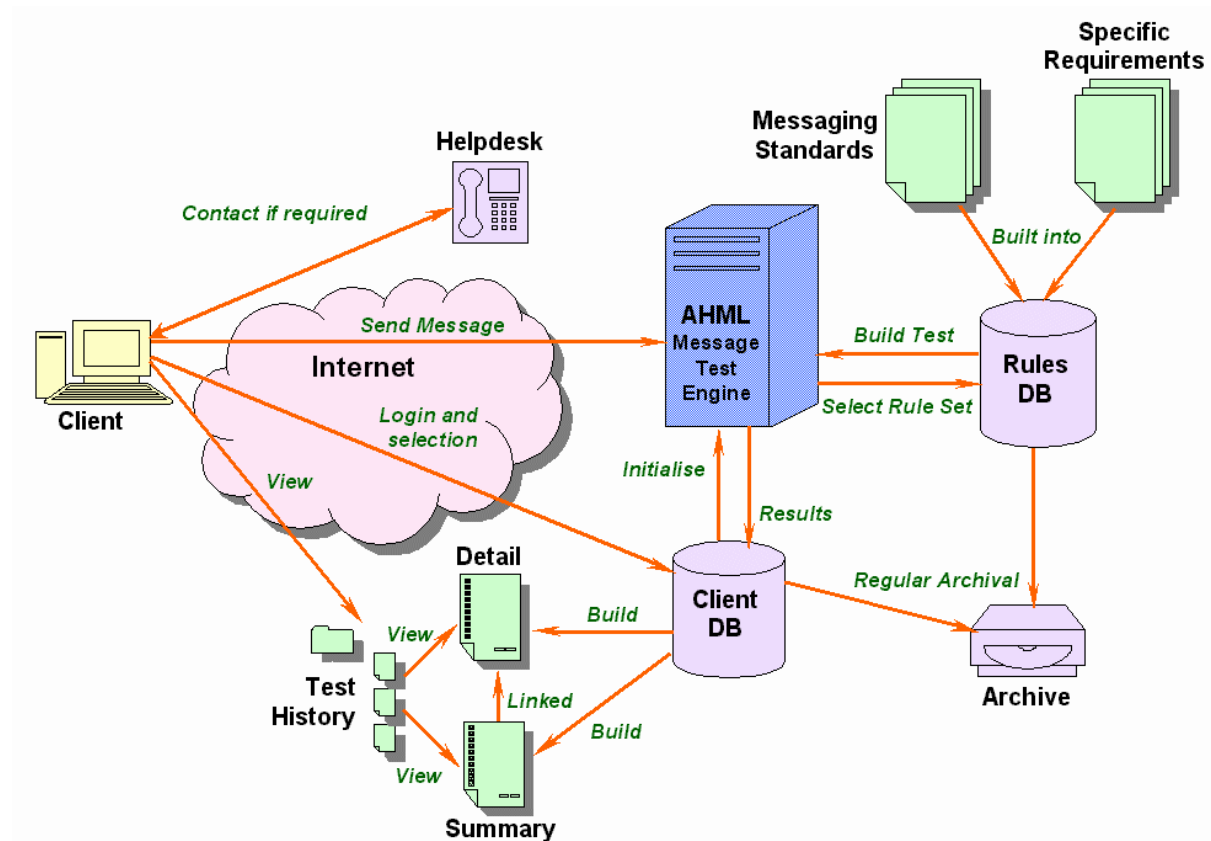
Specific Requirements

Messaging Standards

Helpdesk

Contact if required

Built into

AHML Message Test Engine

Send Message

Build Test

Rules DB

Internet

Select Rule Set

Client

Login and selection

View

Initialise

Results

Detail

Client DB

Regular Archival

View

Build

Test History

Linked

Archive

Build

View

Summary